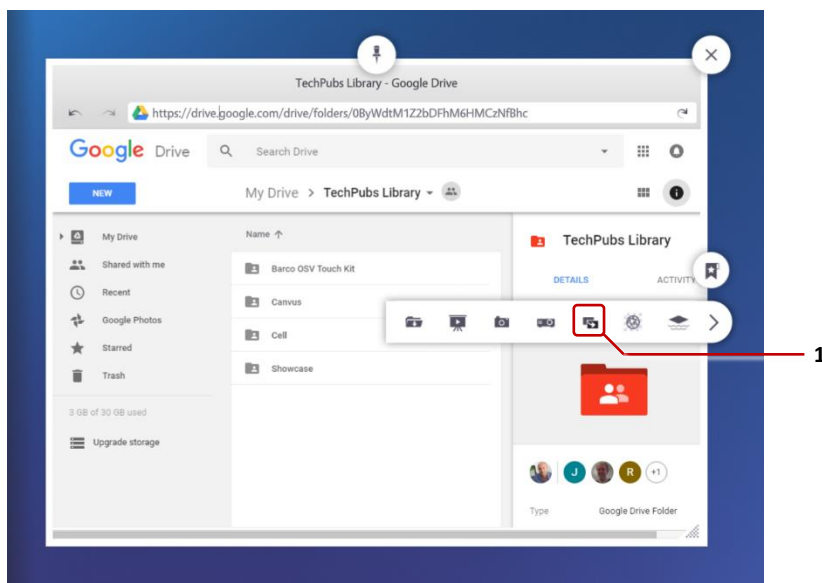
TechPubs Library - Google Drive

https://drive.google.com/drive/folders/0ByWdtM1Z2bDFhM6HMCzNfBhc

Google Drive

Search Drive

NEW

My Drive > TechPubs Library

My Drive
Shared with me
Recent
Google Photos
Starred
Trash

3 GB of 30 GB used

Upgrade storage

Name

Barco OSV Touch Kit
Canvus
Cell
Showcase

TechPubs Library

DETAILS

ACTIVITY

J R +1

Type

Google Drive Folder

1